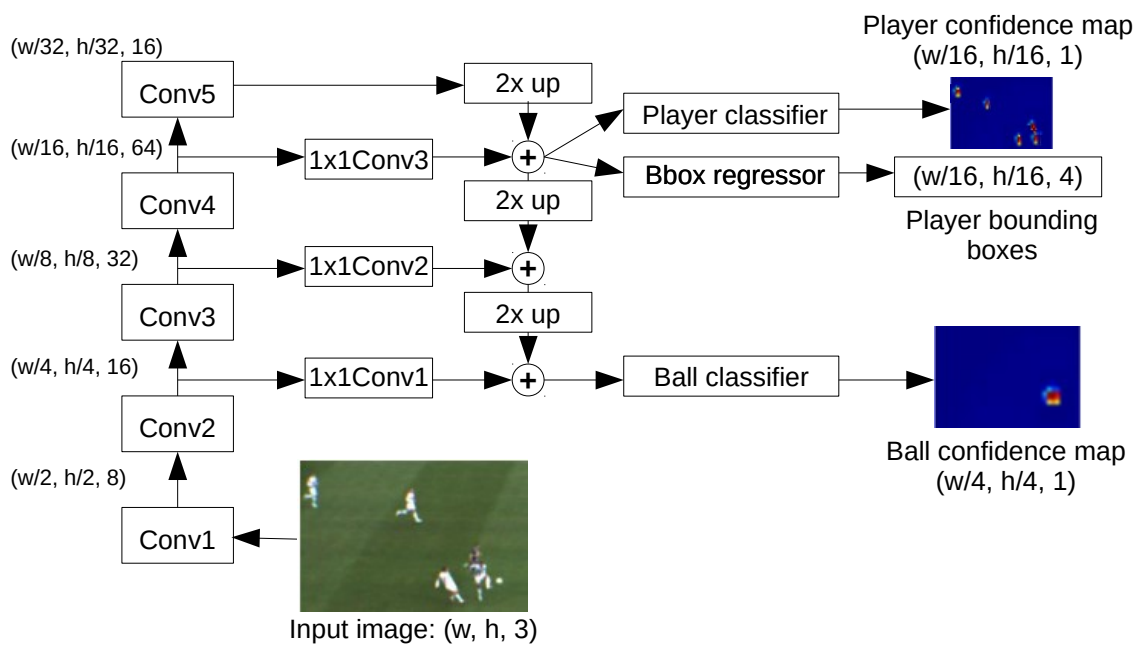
(w/32, h/32, 16)

Conv5

(w/16, h/16, 64)

Conv4

(w/8, h/8, 32)

Conv3

(w/4, h/4, 16)

Conv2

(w/2, h/2, 8)

Conv1

1x1Conv3

1x1Conv2

1x1Conv1

2x up

2x up

2x up

+

+

+

Player classifier

Bbox regressor

Ball classifier

Player confidence map (w/16, h/16, 1)

(w/16, h/16, 4)

Player bounding boxes

Ball confidence map (w/4, h/4, 1)

Input image: (w, h, 3)